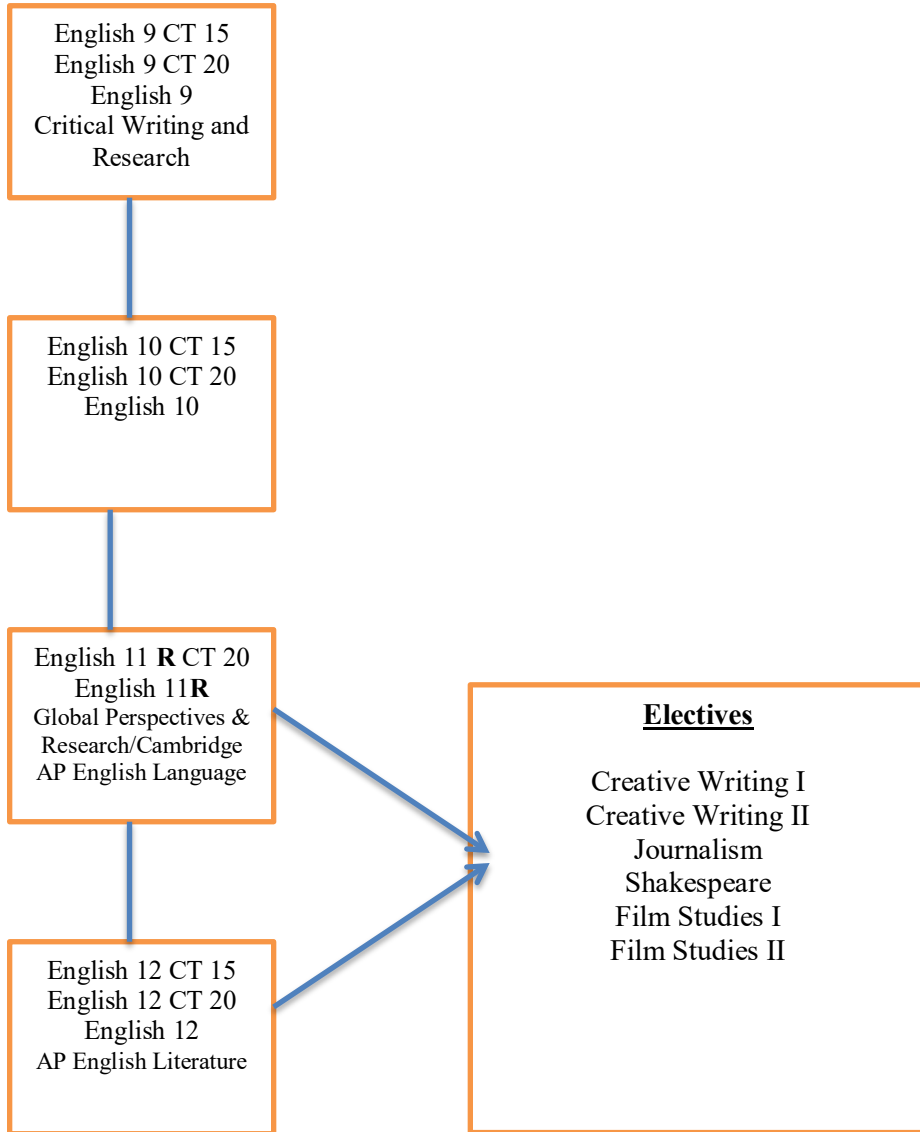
English 9 CT 15
English 9 CT 20
English 9
Critical Writing and Research

English 10 CT 15
English 10 CT 20
English 10

English 11 **R** CT 20
English 11**R**
Global Perspectives & Research/Cambridge
AP English Language

English 12 CT 15
English 12 CT 20
English 12
AP English Literature

**Electives**

Creative Writing I
Creative Writing II
Journalism
Shakespeare
Film Studies I
Film Studies II